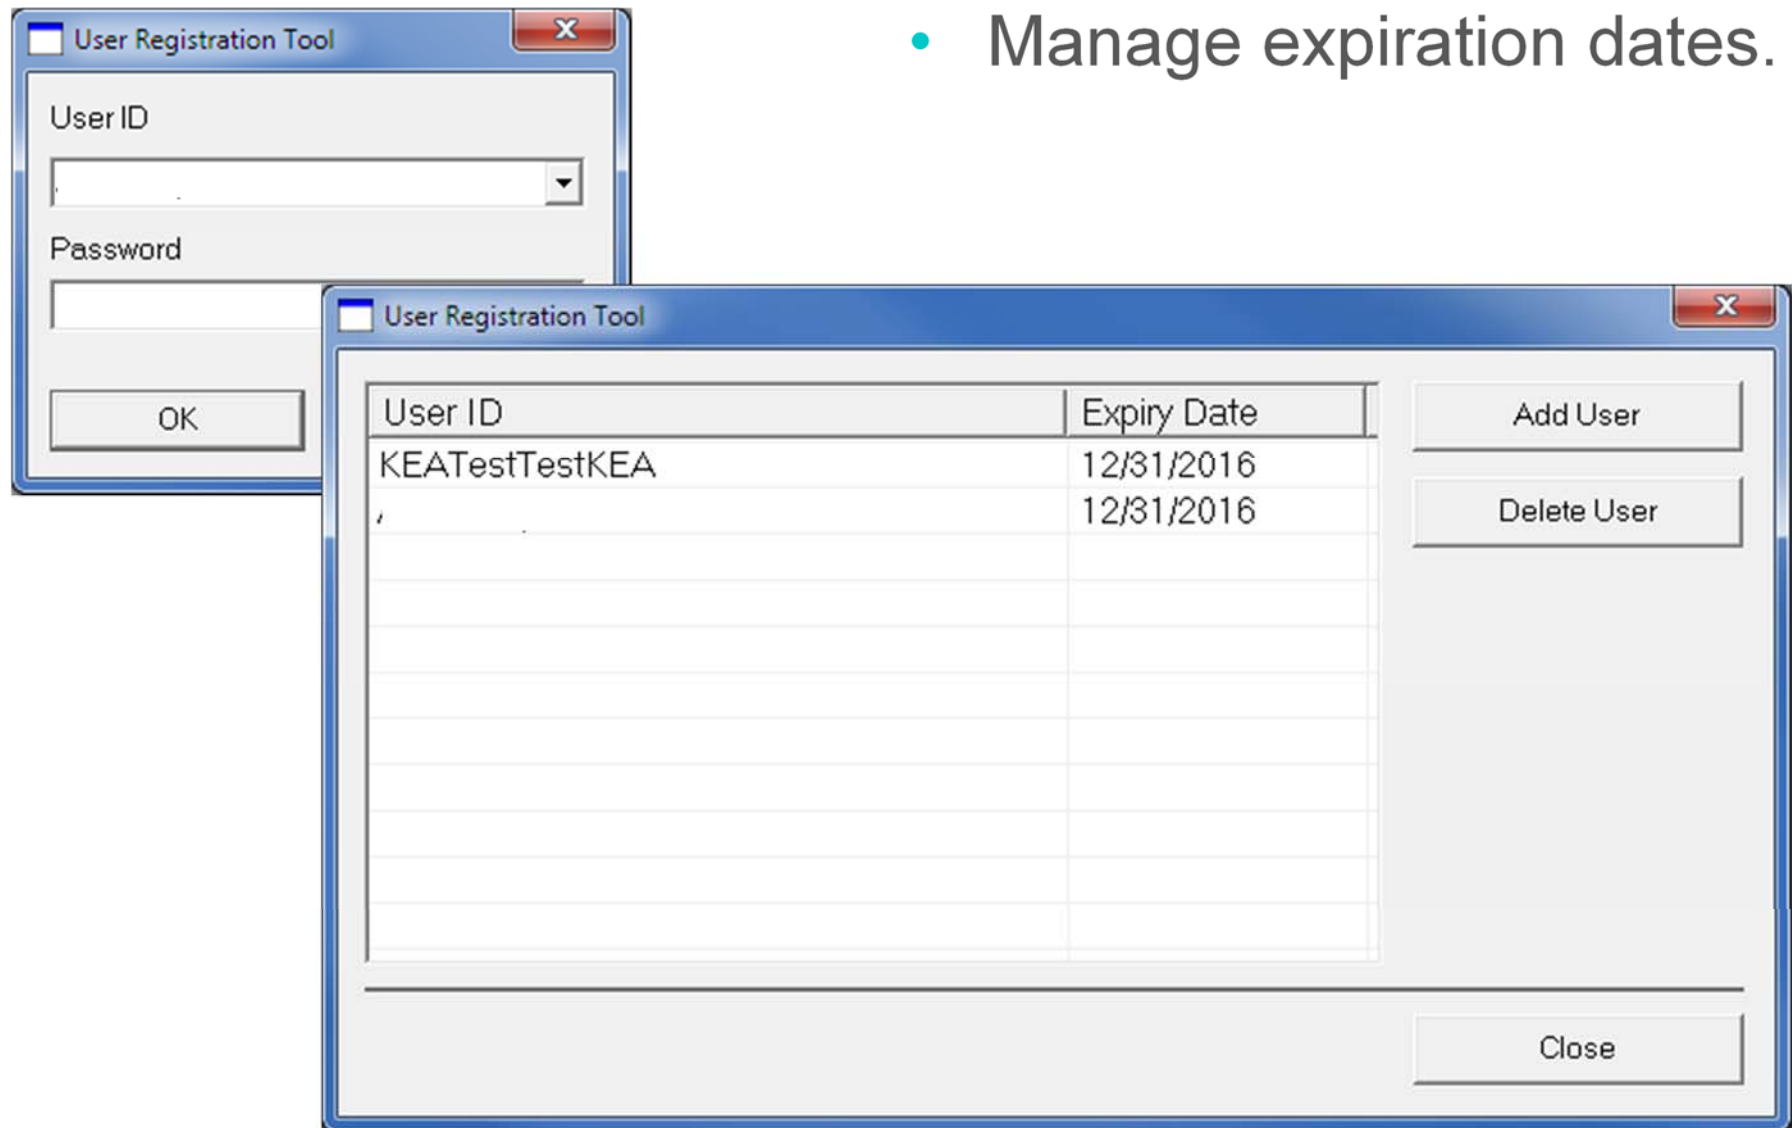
User Registration Tool

User ID

Password

OK

• Manage expiration dates.

User Registration Tool

| User ID | Expiry Date |
|---|---|
| KEATestTestKEA | 12/31/2016 |
| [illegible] | 12/31/2016 |

Add User

Delete User

Close